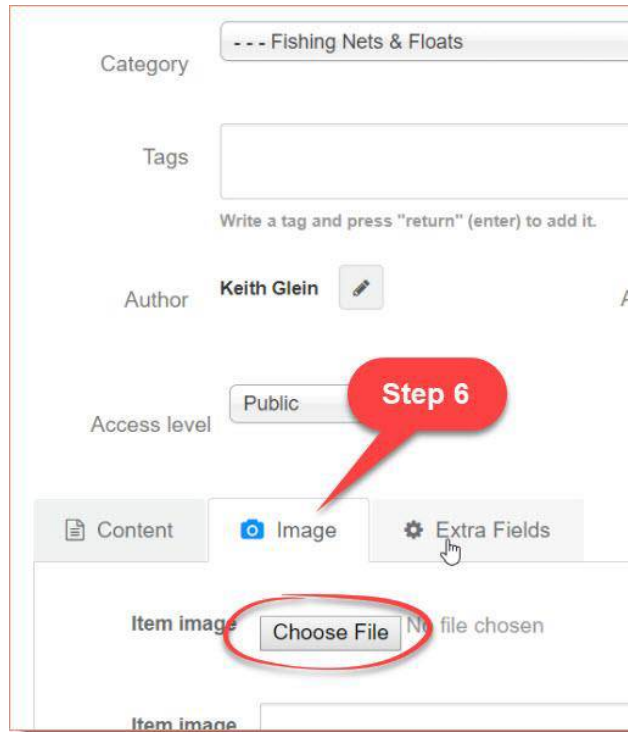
Category
- - - Fishing Nets & Floats

Tags

Write a tag and press "return" (enter) to add it.

Author
Keith Glein

Access level
Public

Step 6

Content
Image
Extra Fields

Item image
Choose File
No file chosen

Item image